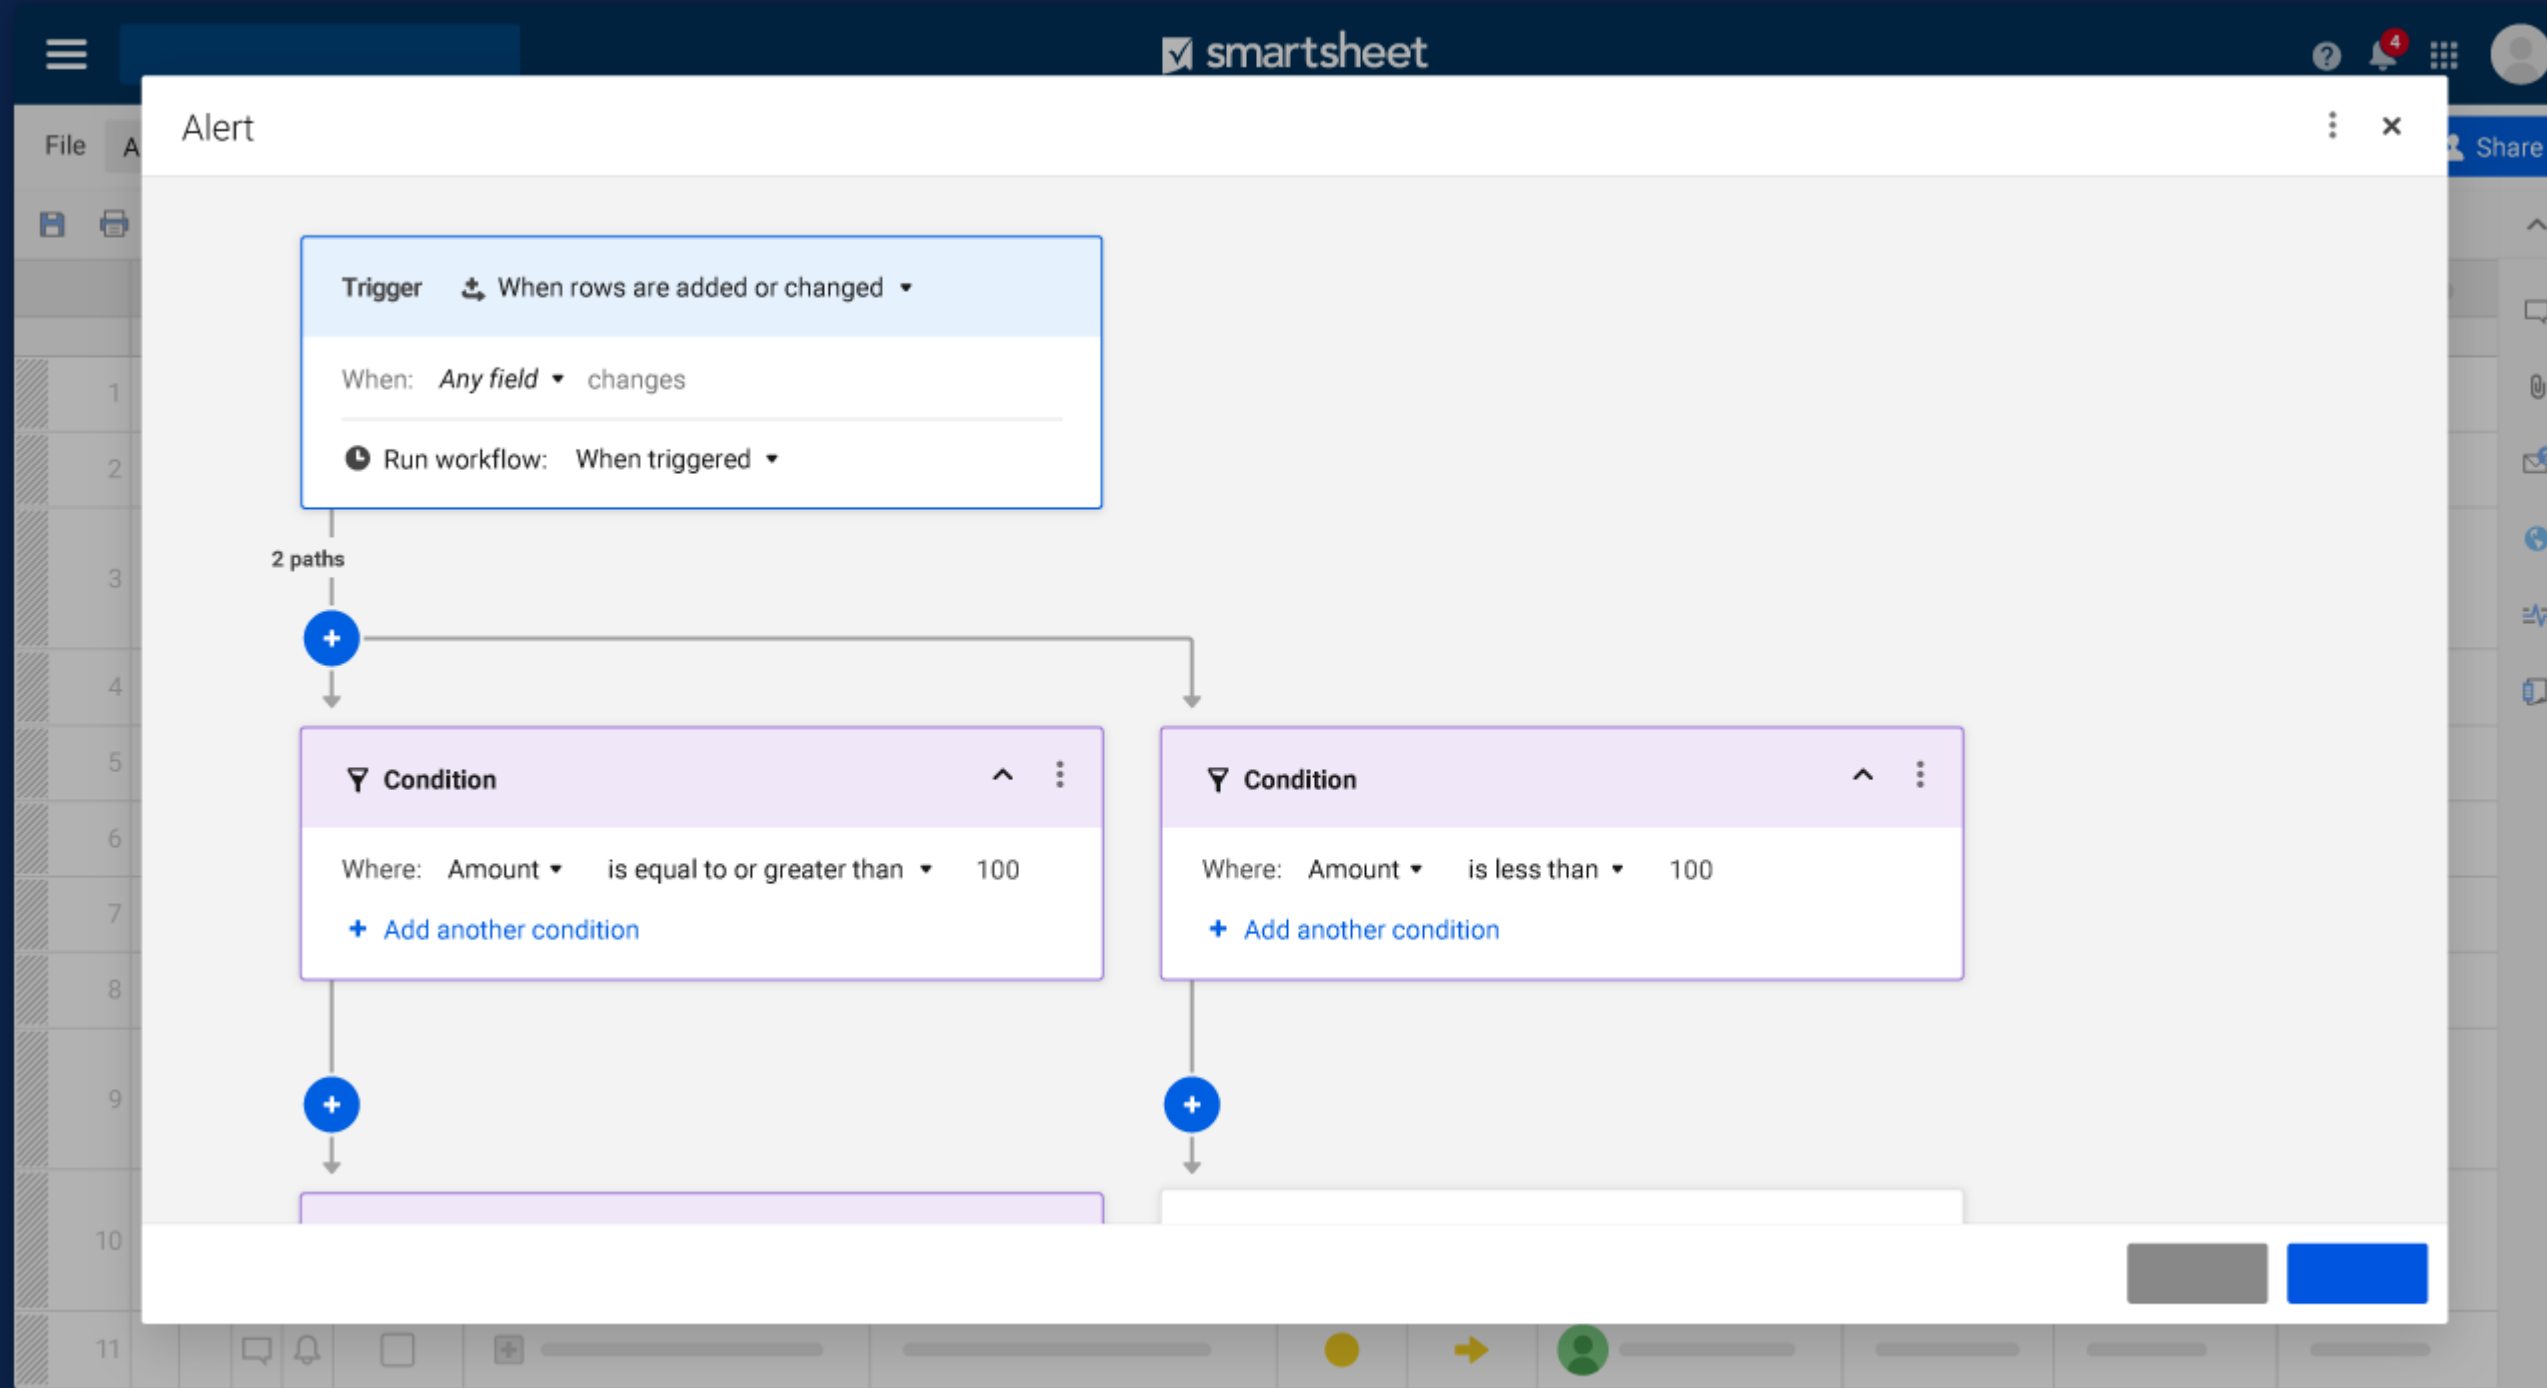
smartsheet

4

File A

Share

Alert

1
2
3
4
5
6
7
8
9
10
11

Trigger When rows are added or changed

When: Any field changes

Run workflow: When triggered

2 paths

Condition

Where: Amount is equal to or greater than 100

+ Add another condition

Condition

Where: Amount is less than 100

+ Add another condition